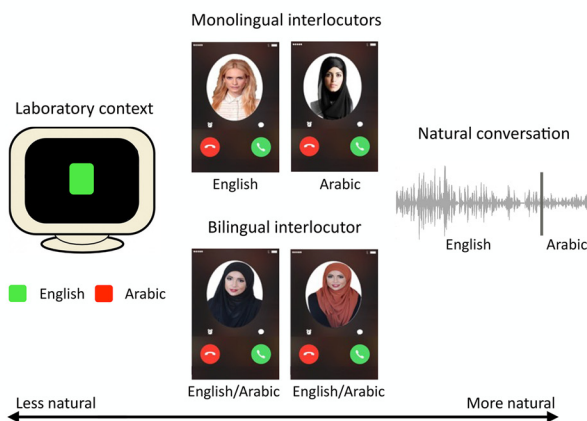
Monolingual interlocutors

Laboratory context

Natural conversation

English

Arabic

English

Arabic

Bilingual interlocutor

English

Arabic

English/Arabic

English/Arabic

Less natural

More natural